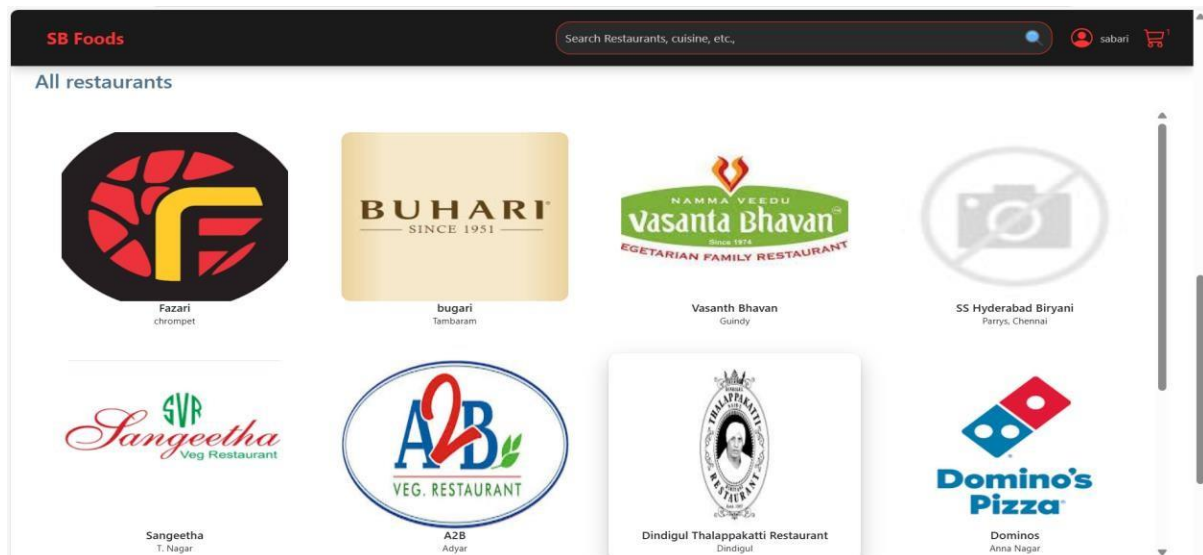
SB Foods

Search Restaurants, cuisine, etc.,

sabari

1

All restaurants

Fazari
chrompet

BUHARI
SINCE 1951

bugari
Tambaram

NAMMA VEEDU
Vasanta Bhavan
Since 1974
EGETARIAN FAMILY RESTAURANT

Vasanth Bhavan
Guindy

SS Hyderabad Biryani
Parrys, Chennai

SVR
Sangeetha
Veg Restaurant

Sangeetha
T. Nagar

A2B
VEG. RESTAURANT

A2B
Adyar

THALAPPAKATTI
RESTAURANT

Dindigul Thalappakatti Restaurant
Dindigul

Domino's Pizza

Dominos
Anna Nagar